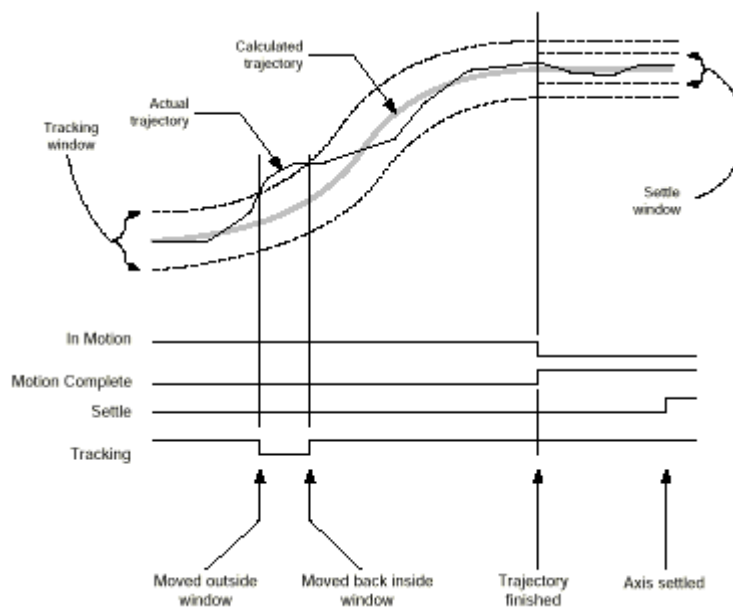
Calculated trajectory

Actual trajectory

Tracking window

Settle window

In Motion

Motion Complete

Settle

Tracking

Moved outside window

Moved back inside window

Trajectory finished

Axis settled